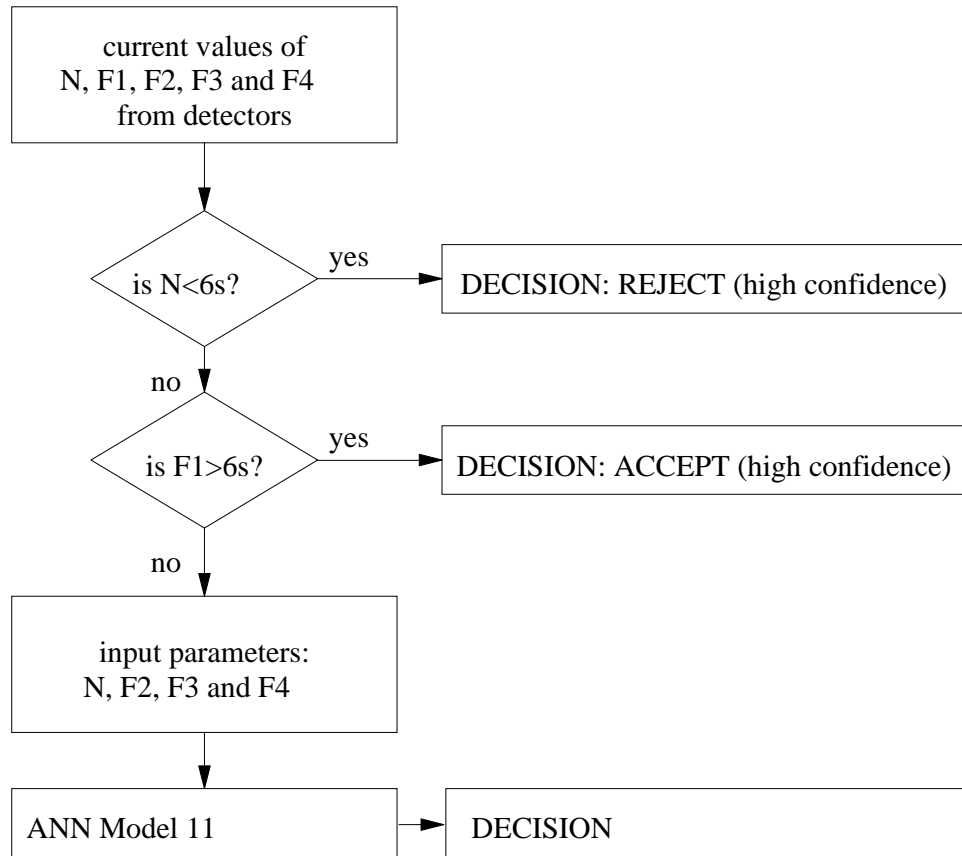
current values of N, F1, F2, F3 and F4 from detectors

is N<6s?

yes

DECISION: REJECT (high confidence)

no

is F1>6s?

yes

DECISION: ACCEPT (high confidence)

no

input parameters: N, F2, F3 and F4

ANN Model 11

DECISION